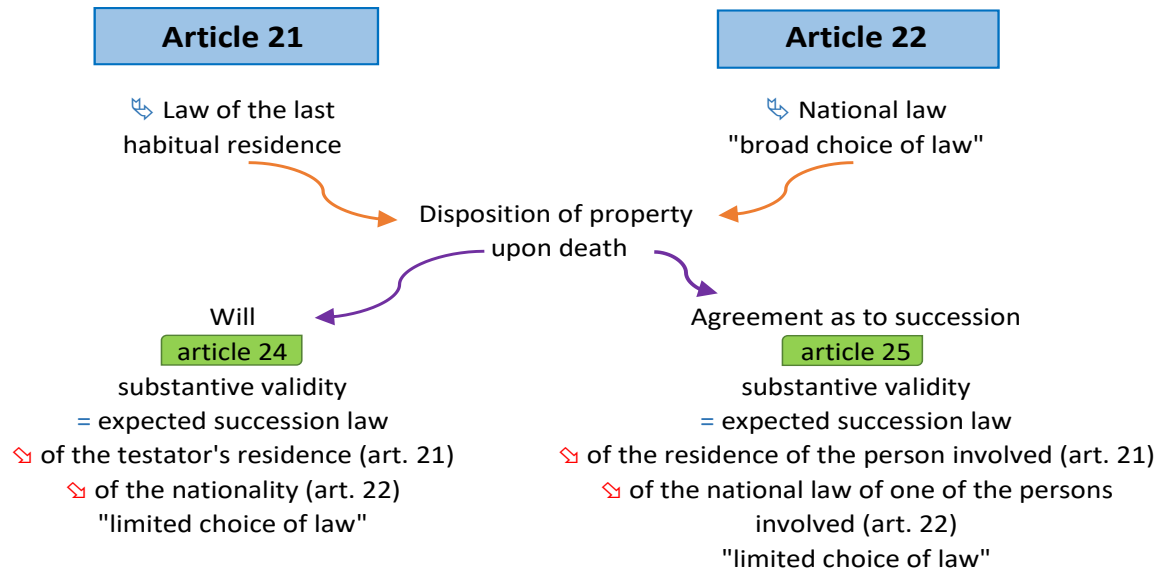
Article 21

Article 22

Law of the last habitual residence

National law "broad choice of law"

Disposition of property upon death

Will

article 24

substantive validity

= expected succession law

of the testator's residence (art. 21)

of the nationality (art. 22)

"limited choice of law"

Agreement as to succession

article 25

substantive validity

= expected succession law

of the residence of the person involved (art. 21)

of the national law of one of the persons involved (art. 22)

"limited choice of law"